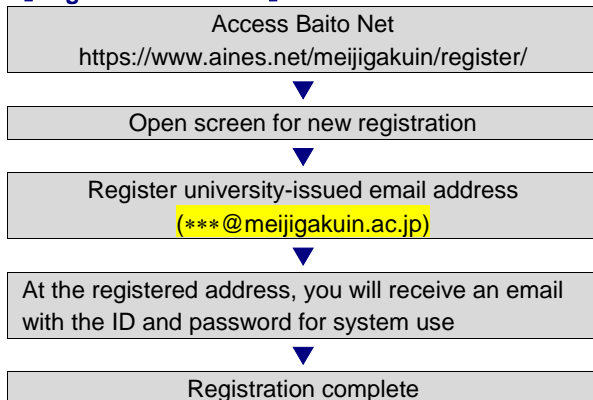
Access Baito Net
https://www.aines.net/meijigakuin/register/

Open screen for new registration

Register university-issued email address (***@meijigakuin.ac.jp)

At the registered address, you will receive an email with the ID and password for system use

Registration complete